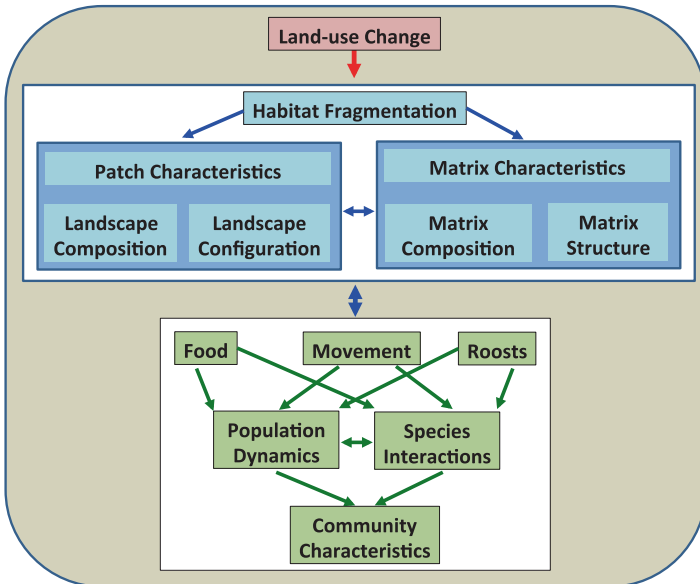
Land-use Change

Habitat Fragmentation

Patch Characteristics

Landscape Composition

Landscape Configuration

Matrix Characteristics

Matrix Composition

Matrix Structure

Food

Movement

Roosts

Population Dynamics

Species Interactions

Community Characteristics